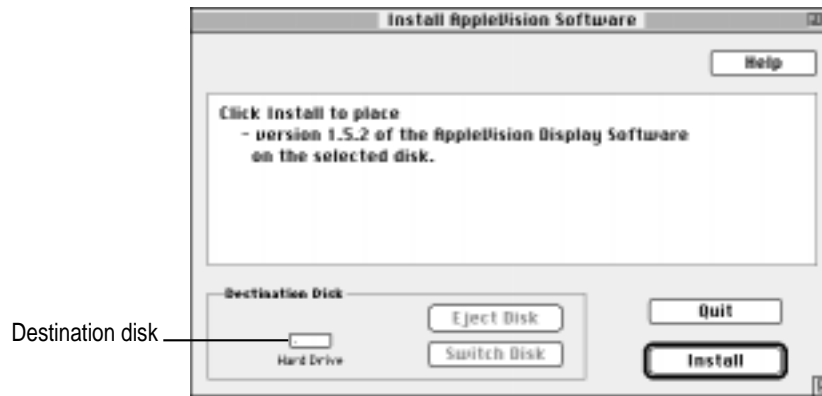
Install AppleVision Software

Help

Click Install to place
- version 1.5.2 of the AppleVision Display Software
on the selected disk.

Destination Disk

Hard Drive

Eject Disk

Switch Disk

Quit

Install

Destination disk